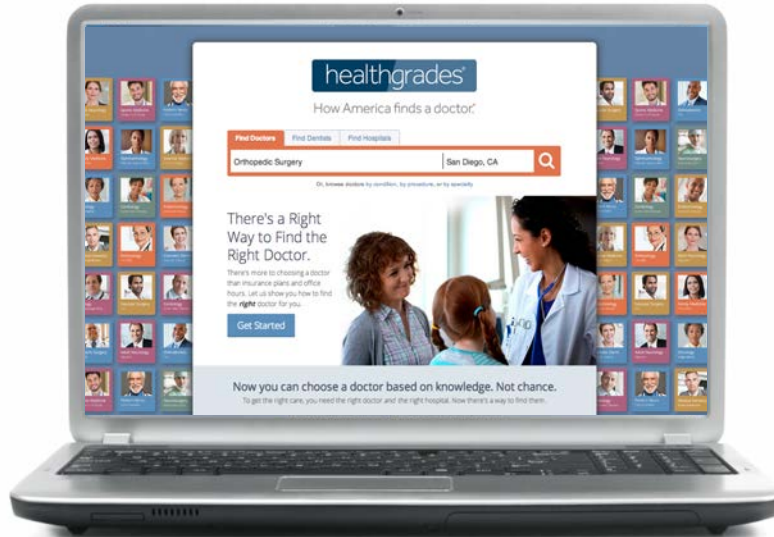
healthgrades

How America finds a doctor.

Find Doctors | Find Dentists | Find Hospitals

Orthopedic Surgery | San Diego, CA

Or, browse doctors by condition, by procedure, or by specialty

There's a Right Way to Find the Right Doctor.

There's more to choosing a doctor than insurance plans and office hours. Let us show you how to find the *right* doctor for you.

Get Started

Now you can choose a doctor based on knowledge. Not chance.

To get the right care, you need the right doctor and the right hospital. Now there's a way to find them.